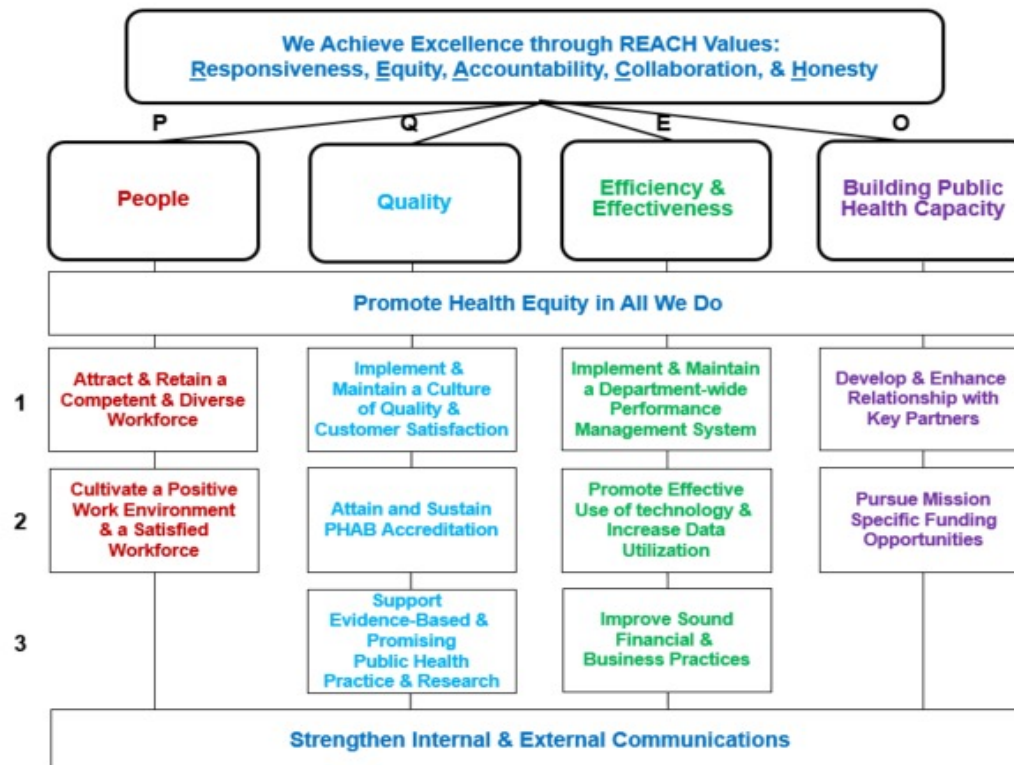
We Achieve Excellence through REACH Values:
Responsiveness, Equity, Accountability, Collaboration, & Honesty

P Q E O

People

Quality

Efficiency & Effectiveness

Building Public Health Capacity

Promote Health Equity in All We Do

1

Attract & Retain a Competent & Diverse Workforce

Implement & Maintain a Culture of Quality & Customer Satisfaction

Implement & Maintain a Department-wide Performance Management System

Develop & Enhance Relationship with Key Partners

2

Cultivate a Positive Work Environment & a Satisfied Workforce

Attain and Sustain PHAB Accreditation

Promote Effective Use of technology & Increase Data Utilization

Pursue Mission Specific Funding Opportunities

3

Support Evidence-Based & Promising Public Health Practice & Research

Improve Sound Financial & Business Practices

Strengthen Internal & External Communications